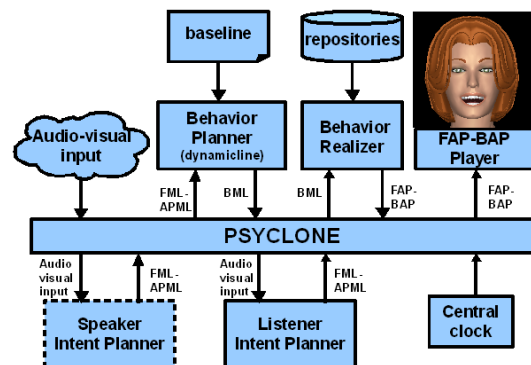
baseline

repositories

Audio-visual input

Behavior Planner (dynamicline)

Behavior Realizer

FAP-BAP Player

FML-APML

BML

BML

FAP-BAP

FAP-BAP

PSYCLONE

Audio visual input

FML-APML

Audio visual input

FML-APML

Speaker Intent Planner

Listener Intent Planner

Central clock